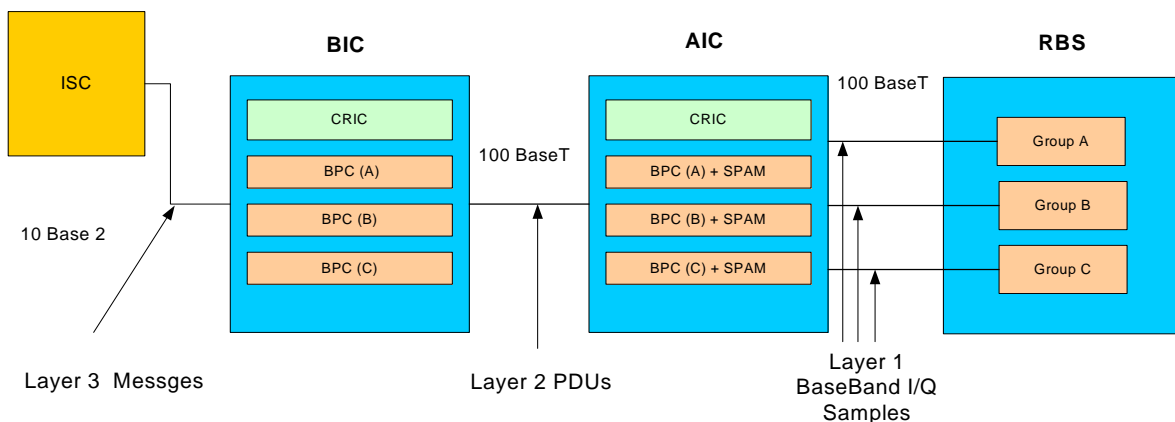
ISC

BIC

CRIC

BPC (A)

BPC (B)

BPC (C)

AIC

CRIC

BPC (A) + SPAM

BPC (B) + SPAM

BPC (C) + SPAM

RBS

Group A

Group B

Group C

10 Base 2

100 BaseT

100 BaseT

Layer 3 Messges

Layer 2 PDUs

Layer 1 BaseBand I/Q Samples